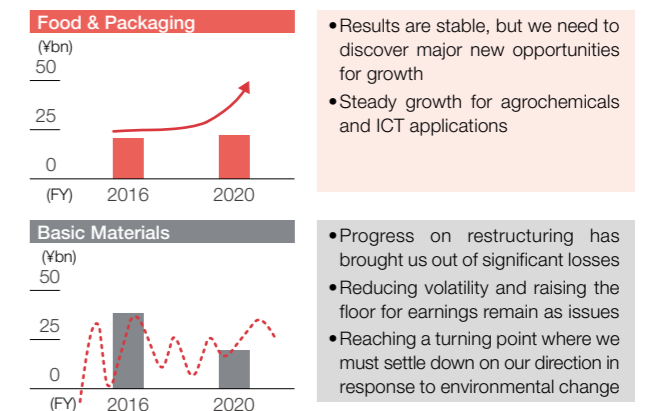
Food & Packaging

(¥bn)

50

25

0

(FY) 2016 2020

• Results are stable, but we need to discover major new opportunities for growth

• Steady growth for agrochemicals and ICT applications

Basic Materials

(¥bn)

50

25

0

(FY) 2016 2020

• Progress on restructuring has brought us out of significant losses

• Reducing volatility and raising the floor for earnings remain as issues

• Reaching a turning point where we must settle down on our direction in response to environmental change